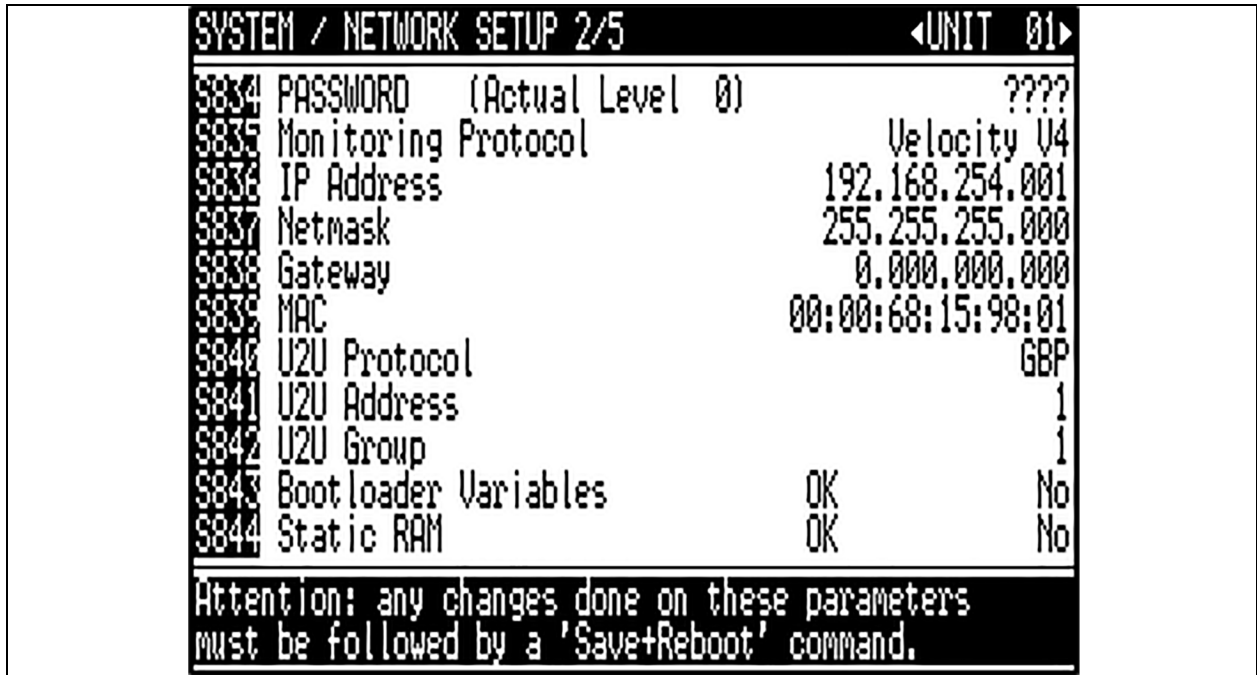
SYSTEM / NETWORK SETUP 2/5 ◂UNIT 01▸

| | | | |
|---|---|---|---|
| S834 | PASSWORD (Actual Level 0) | | ???? |
| S835 | Monitoring Protocol | | Velocity V4 |
| S836 | IP Address | | 192.168.254.001 |
| S837 | Netmask | | 255.255.255.000 |
| S838 | Gateway | | 0.000.000.000 |
| S839 | MAC | | 00:00:68:15:98:01 |
| S840 | U2U Protocol | | GBP |
| S841 | U2U Address | | 1 |
| S842 | U2U Group | | 1 |
| S843 | Bootloader Variables | OK | No |
| S844 | Static RAM | OK | No |

Attention: any changes done on these parameters must be followed by a 'Save+Reboot' command.